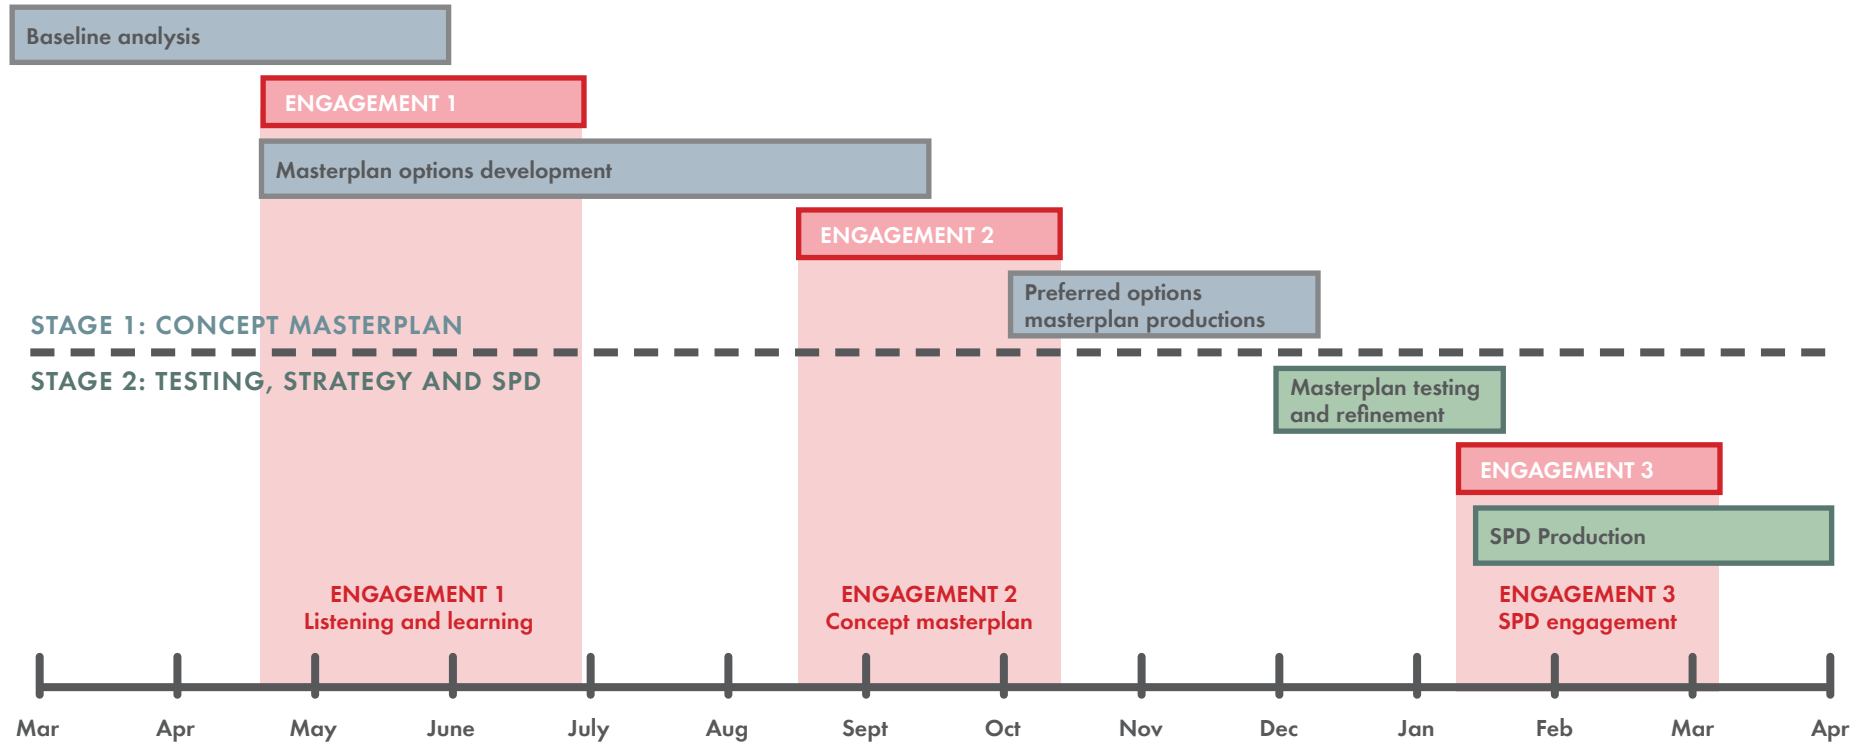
Baseline analysis

ENGAGEMENT 1

Masterplan options development

ENGAGEMENT 2

Preferred options masterplan productions

STAGE 1: CONCEPT MASTERPLAN

STAGE 2: TESTING, STRATEGY AND SPD

Masterplan testing and refinement

ENGAGEMENT 3

SPD Production

ENGAGEMENT 1
Listening and learning

ENGAGEMENT 2
Concept masterplan

ENGAGEMENT 3
SPD engagement

Mar Apr May June July Aug Sept Oct Nov Dec Jan Feb Mar Apr